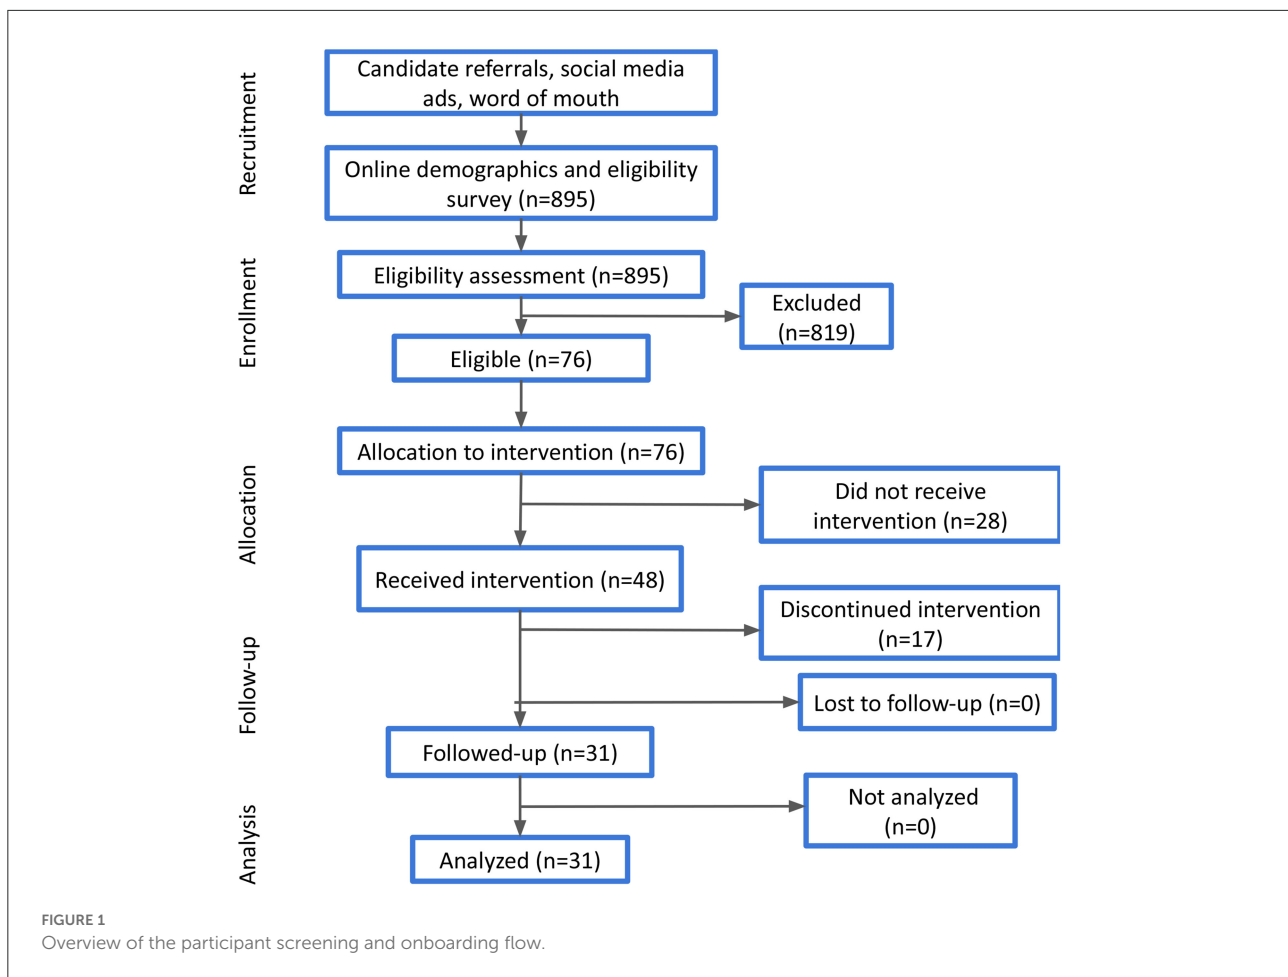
Recruitment

Candidate referrals, social media ads, word of mouth

Online demographics and eligibility survey (n=895)

Enrollment

Eligibility assessment (n=895)

Excluded (n=819)

Eligible (n=76)

Allocation

Allocation to intervention (n=76)

Did not receive intervention (n=28)

Received intervention (n=48)

Follow-up

Discontinued intervention (n=17)

Lost to follow-up (n=0)

Followed-up (n=31)

Analysis

Not analyzed (n=0)

Analyzed (n=31)

FIGURE 1
Overview of the participant screening and onboarding flow.